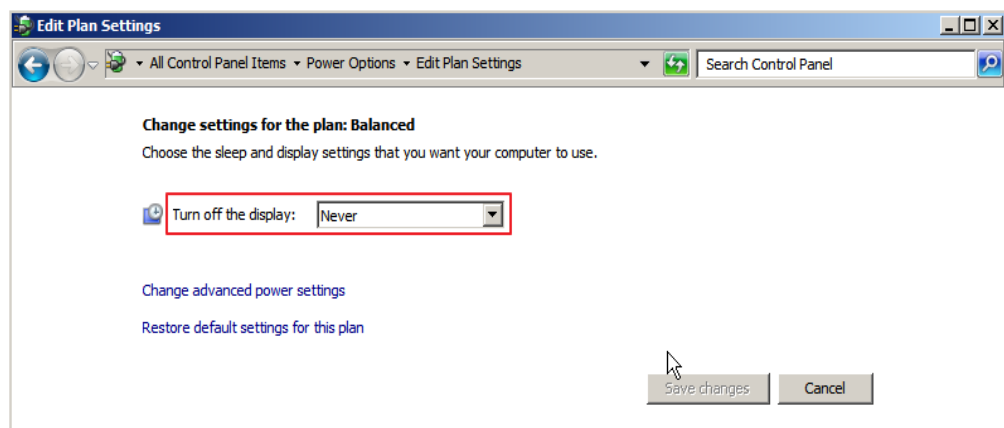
Edit Plan Settings

All Control Panel Items ▸ Power Options ▸ Edit Plan Settings

Search Control Panel

Change settings for the plan: Balanced

Choose the sleep and display settings that you want your computer to use.

Turn off the display: Never

Change advanced power settings

Restore default settings for this plan

Save changes

Cancel